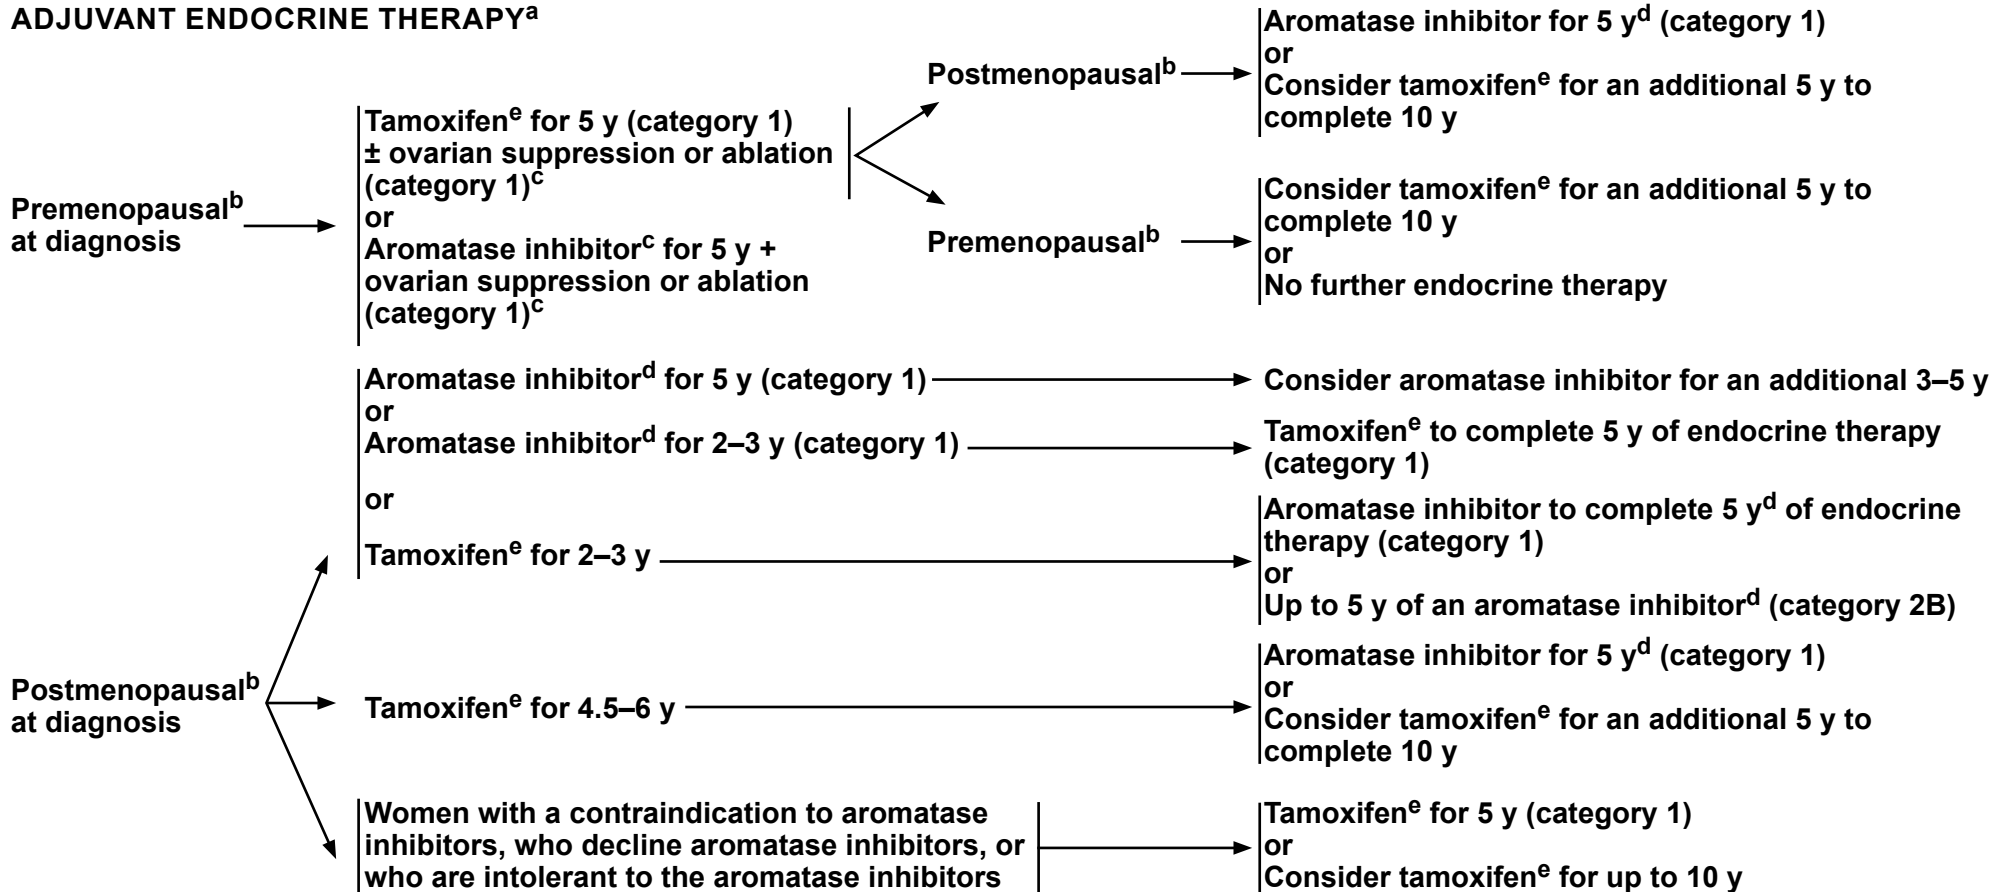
ADJUVANT ENDOCRINE THERAPY$^{a}$

Premenopausal$^{b}$ at diagnosis

Tamoxifen$^{e}$ for 5 y (category 1) ± ovarian suppression or ablation (category 1)$^{c}$
or
Aromatase inhibitor$^{c}$ for 5 y + ovarian suppression or ablation (category 1)$^{c}$

Postmenopausal$^{b}$

Aromatase inhibitor for 5 y$^{d}$ (category 1)
or
Consider tamoxifen$^{e}$ for an additional 5 y to complete 10 y

Premenopausal$^{b}$

Consider tamoxifen$^{e}$ for an additional 5 y to complete 10 y
or
No further endocrine therapy

Postmenopausal$^{b}$ at diagnosis

Aromatase inhibitor$^{d}$ for 5 y (category 1)

Consider aromatase inhibitor for an additional 3–5 y

or
Aromatase inhibitor$^{d}$ for 2–3 y (category 1)

Tamoxifen$^{e}$ to complete 5 y of endocrine therapy (category 1)

or

Tamoxifen$^{e}$ for 2–3 y

Aromatase inhibitor to complete 5 y$^{d}$ of endocrine therapy (category 1)
or
Up to 5 y of an aromatase inhibitor$^{d}$ (category 2B)

Tamoxifen$^{e}$ for 4.5–6 y

Aromatase inhibitor for 5 y$^{d}$ (category 1)
or
Consider tamoxifen$^{e}$ for an additional 5 y to complete 10 y

Women with a contraindication to aromatase inhibitors, who decline aromatase inhibitors, or who are intolerant to the aromatase inhibitors

Tamoxifen$^{e}$ for 5 y (category 1)
or
Consider tamoxifen$^{e}$ for up to 10 y